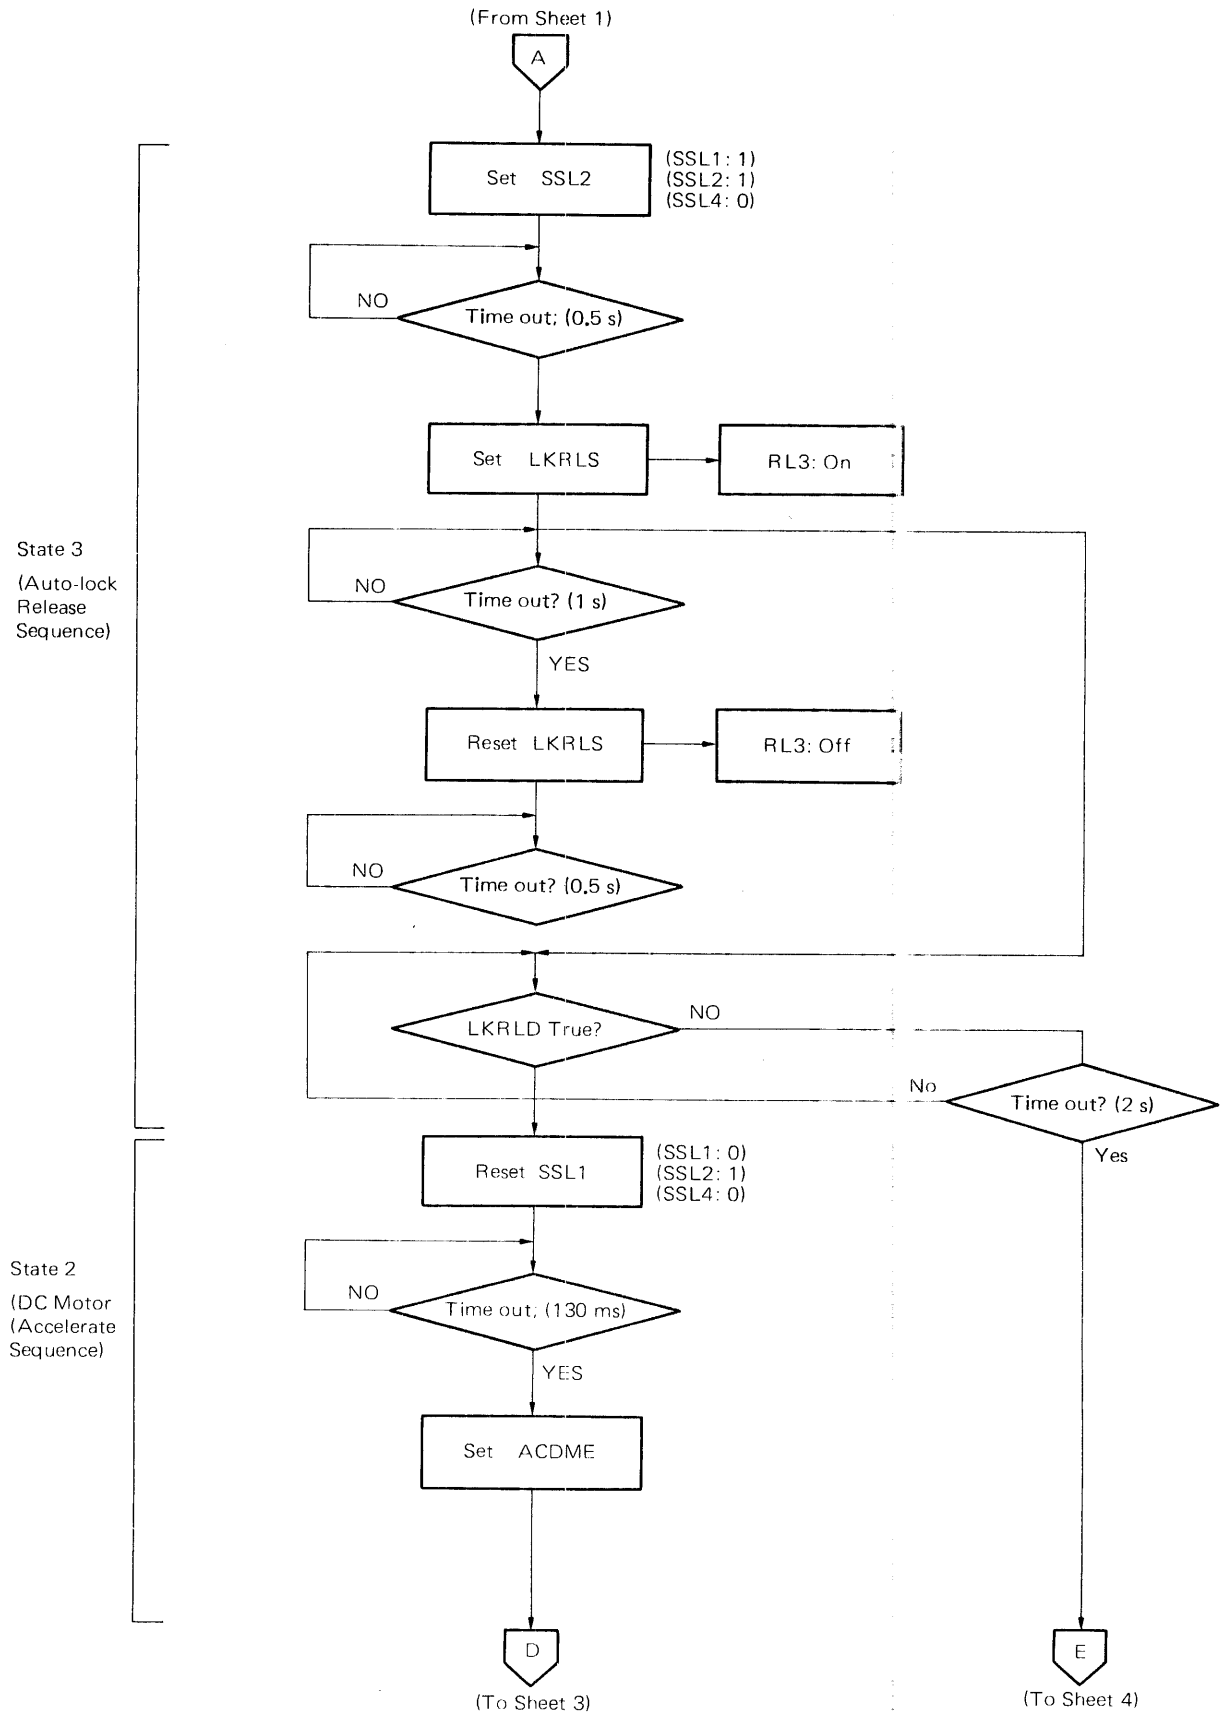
(From Sheet 1)

A

Set SSL2

(SSL1: 1)
(SSL2: 1)
(SSL4: 0)

NO

Time out; (0.5 s)

Set LKRLS

RL3: On

State 3
(Auto-lock Release Sequence)

NO

Time out? (1 s)

YES

Reset LKRLS

RL3: Off

NO

Time out? (0.5 s)

LKRLD True?

NO

No

Time out? (2 s)

Yes

Reset SSL1

(SSL1: 0)
(SSL2: 1)
(SSL4: 0)

State 2
(DC Motor (Accelerate Sequence)

NO

Time out; (130 ms)

YES

Set ACDME

D

(To Sheet 3)

E

(To Sheet 4)